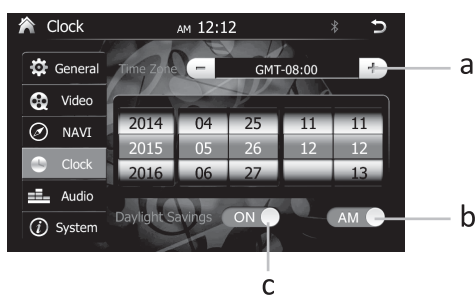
Clock AM 12:12

General
Video
NAVI
Clock
Audio
System

Time Zone − GMT-08:00 +

| 2014 | 04 | 25 | 11 | 11 |
|---|---|---|---|---|
| 2015 | 05 | 26 | 12 | 12 |
| 2016 | 06 | 27 | | 13 |

Daylight Savings ON
AM

a
b
c